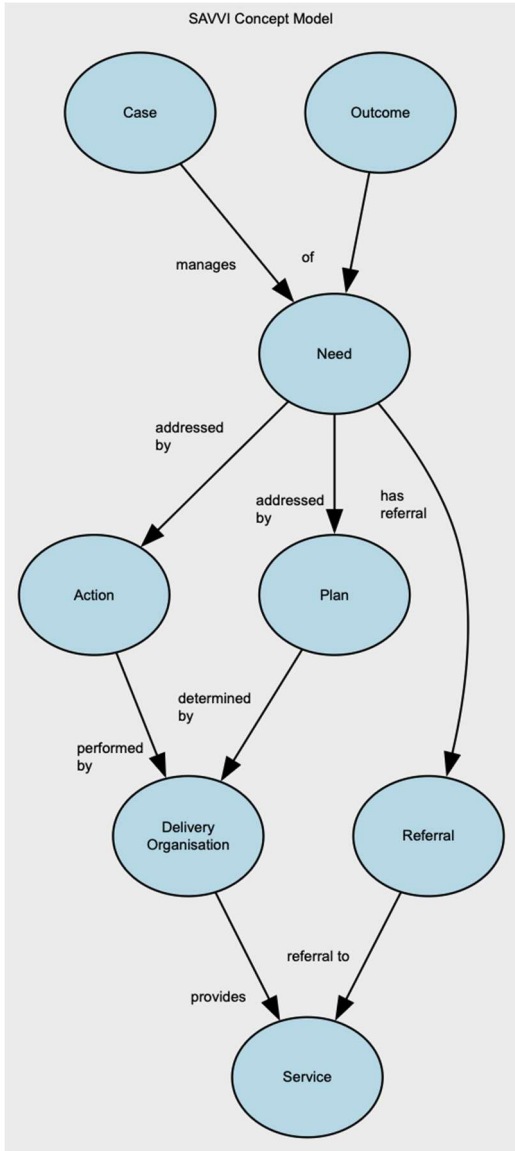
SAVVI Concept Model

Case

Outcome

manages

of

Need

addressed by

addressed by

has referral

Action

Plan

determined by

performed by

Delivery Organisation

Referral

referral to

provides

Service